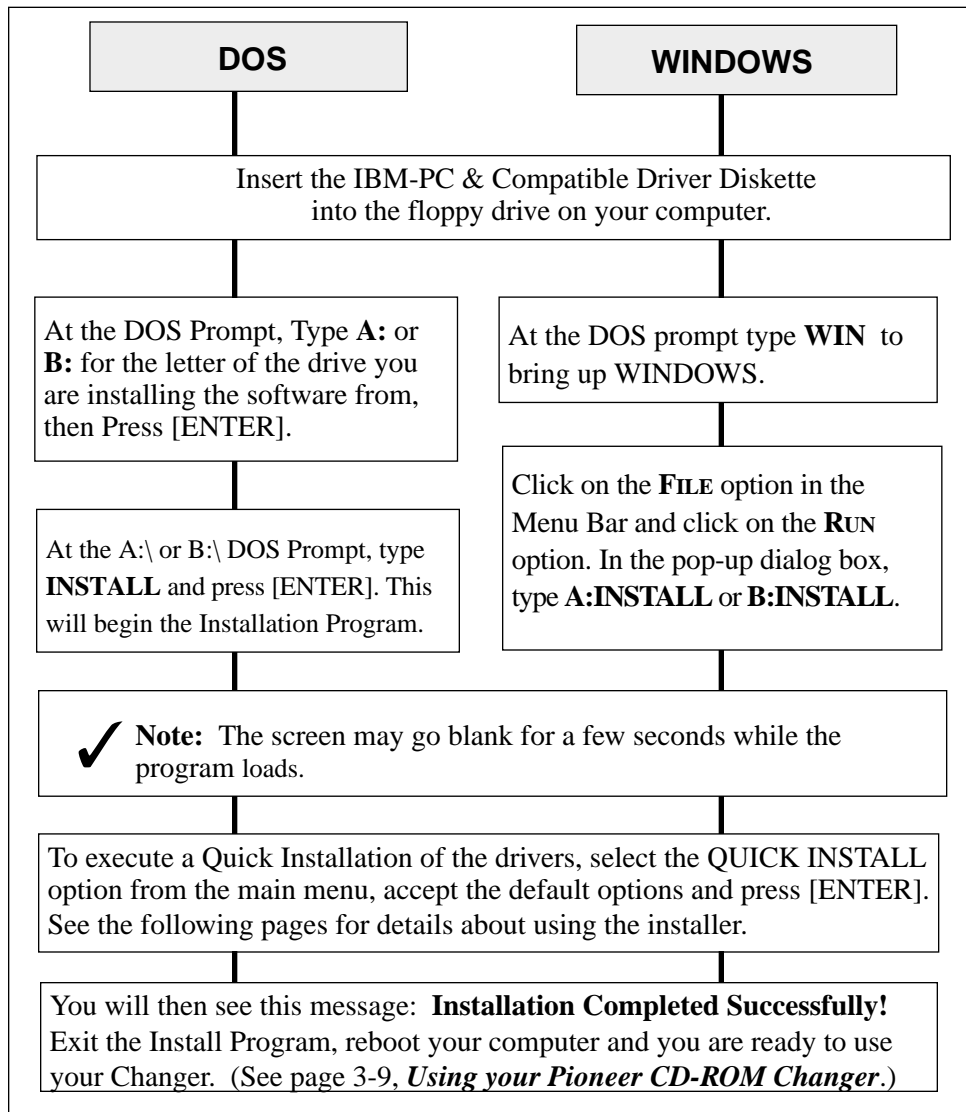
DOS

WINDOWS

Insert the IBM-PC & Compatible Driver Diskette into the floppy drive on your computer.

At the DOS Prompt, Type **A:** or **B:** for the letter of the drive you are installing the software from, then Press [ENTER].

At the A:\ or B:\ DOS Prompt, type **INSTALL** and press [ENTER]. This will begin the Installation Program.

At the DOS prompt type **WIN** to bring up WINDOWS.

Click on the **FILE** option in the Menu Bar and click on the **RUN** option. In the pop-up dialog box, type **A:INSTALL** or **B:INSTALL**.

✓ **Note:** The screen may go blank for a few seconds while the program loads.

To execute a Quick Installation of the drivers, select the QUICK INSTALL option from the main menu, accept the default options and press [ENTER]. See the following pages for details about using the installer.

You will then see this message: **Installation Completed Successfully!** Exit the Install Program, reboot your computer and you are ready to use your Changer. (See page 3-9, ***Using your Pioneer CD-ROM Changer***.)